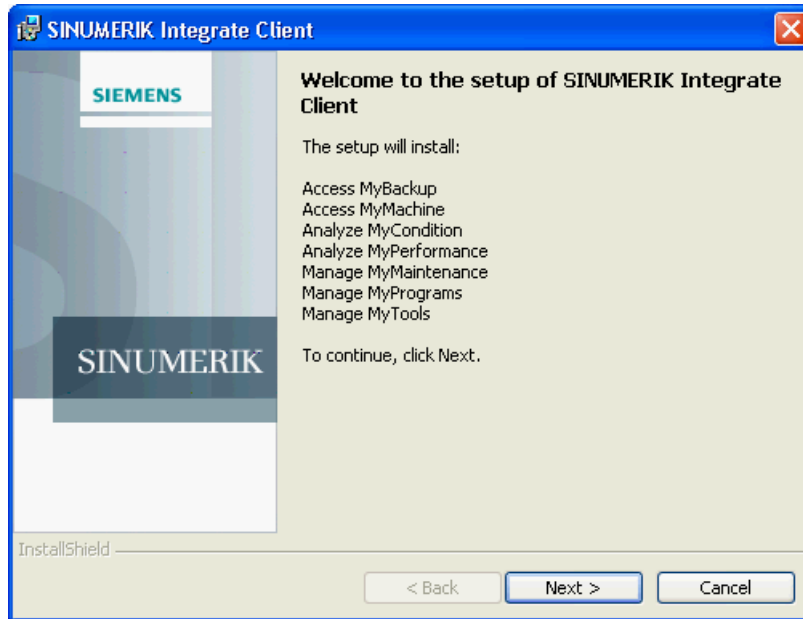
SINUMERIK Integrate Client

SIEMENS

SINUMERIK

Welcome to the setup of SINUMERIK Integrate Client

The setup will install:

Access MyBackup
Access MyMachine
Analyze MyCondition
Analyze MyPerformance
Manage MyMaintenance
Manage MyPrograms
Manage MyTools

To continue, click Next.

InstallShield

< Back
Next >
Cancel